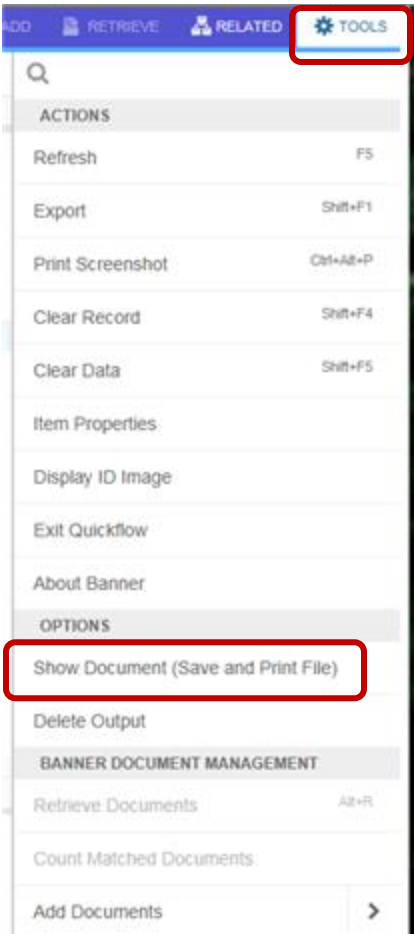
ADD RETRIEVE RELATED TOOLS

ACTIONS

Refresh F5

Export Shift+F1

Print Screenshot Ctrl+Alt+P

Clear Record Shift+F4

Clear Data Shift+F5

Item Properties

Display ID Image

Exit Quickflow

About Banner

OPTIONS

Show Document (Save and Print File)

Delete Output

BANNER DOCUMENT MANAGEMENT

Retrieve Documents Alt+R

Count Matched Documents

Add Documents